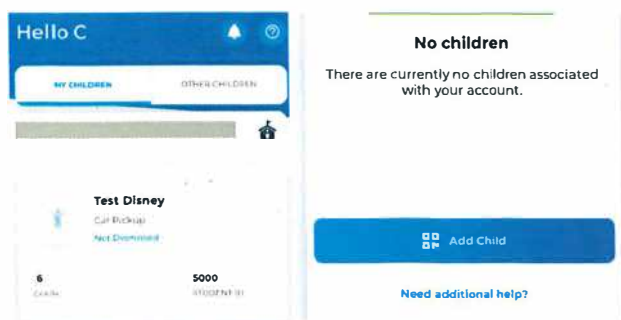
Hello C

MY CHILDREN

OTHER CHILDREN

Test Disney

Car Pickup

Not Dismissed

6

GRADE

5000

STUDENT ID

No children

There are currently no children associated with your account.

Add Child

Need additional help?